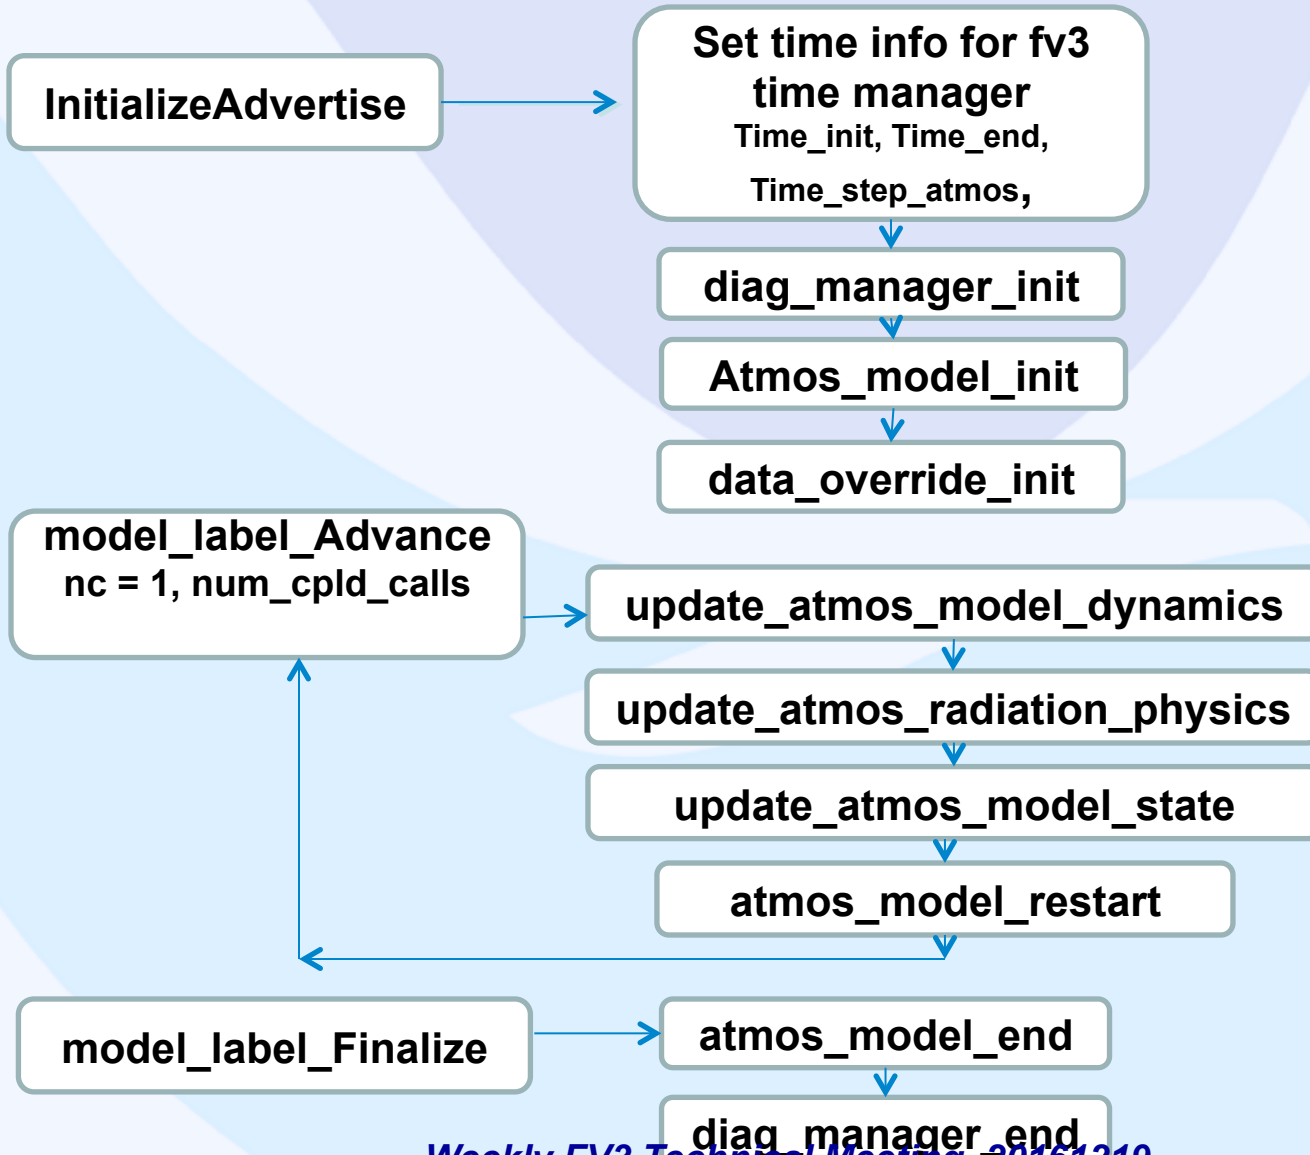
InitializeAdvertise

Set time info for fv3 time manager
Time_init, Time_end,
Time_step_atmos,

diag_manager_init

Atmos_model_init

data_override_init

model_label_Advance
nc = 1, num_cpld_calls

update_atmos_model_dynamics

update_atmos_radiation_physics

update_atmos_model_state

atmos_model_restart

model_label_Finalize

atmos_model_end

diag_manager_end

Weekly FV3 Technical Meeting 20161210